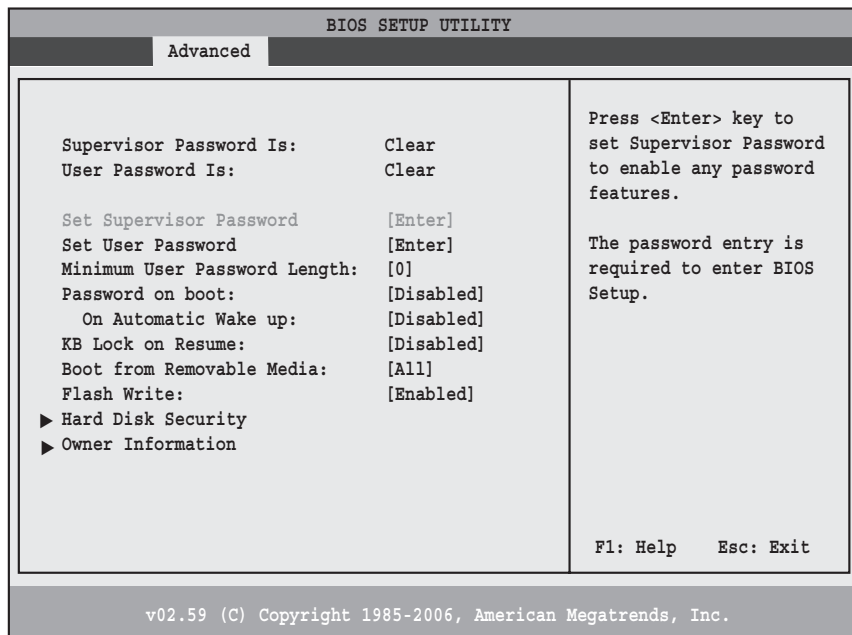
BIOS SETUP UTILITY

Advanced

Supervisor Password Is: Clear
User Password Is: Clear

Set Supervisor Password [Enter]
Set User Password [Enter]
Minimum User Password Length: [0]
Password on boot: [Disabled]
On Automatic Wake up: [Disabled]
KB Lock on Resume: [Disabled]
Boot from Removable Media: [All]
Flash Write: [Enabled]
▶ Hard Disk Security
▶ Owner Information

Press <Enter> key to set Supervisor Password to enable any password features.

The password entry is required to enter BIOS Setup.

F1: Help Esc: Exit

v02.59 (C) Copyright 1985-2006, American Megatrends, Inc.